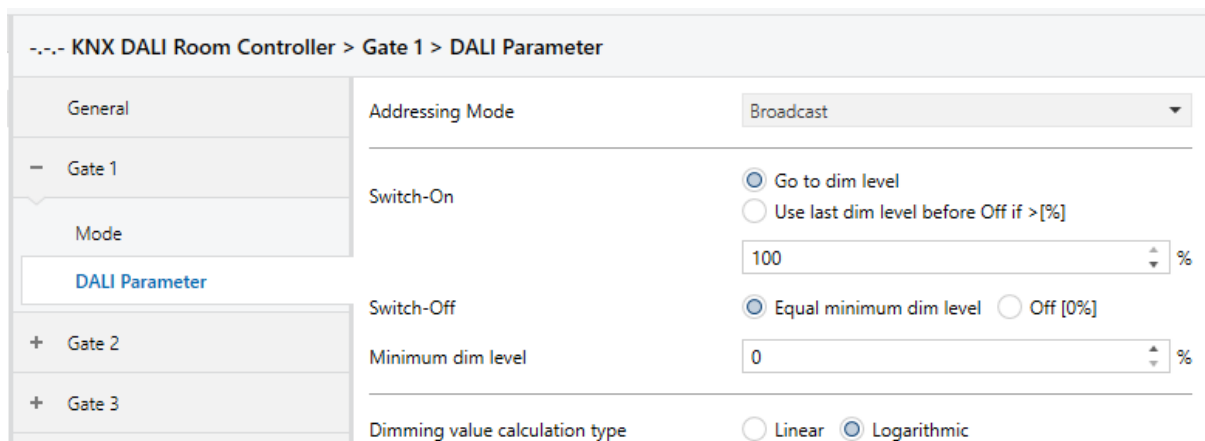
-.-.- KNX DALI Room Controller > Gate 1 > DALI Parameter

General

− Gate 1

Mode

DALI Parameter

+ Gate 2

+ Gate 3

Addressing Mode | Broadcast

Switch-On
Go to dim level
Use last dim level before Off if >[%]

100 %

Switch-Off
Equal minimum dim level
Off [0%]

Minimum dim level
0 %

Dimming value calculation type
Linear
Logarithmic